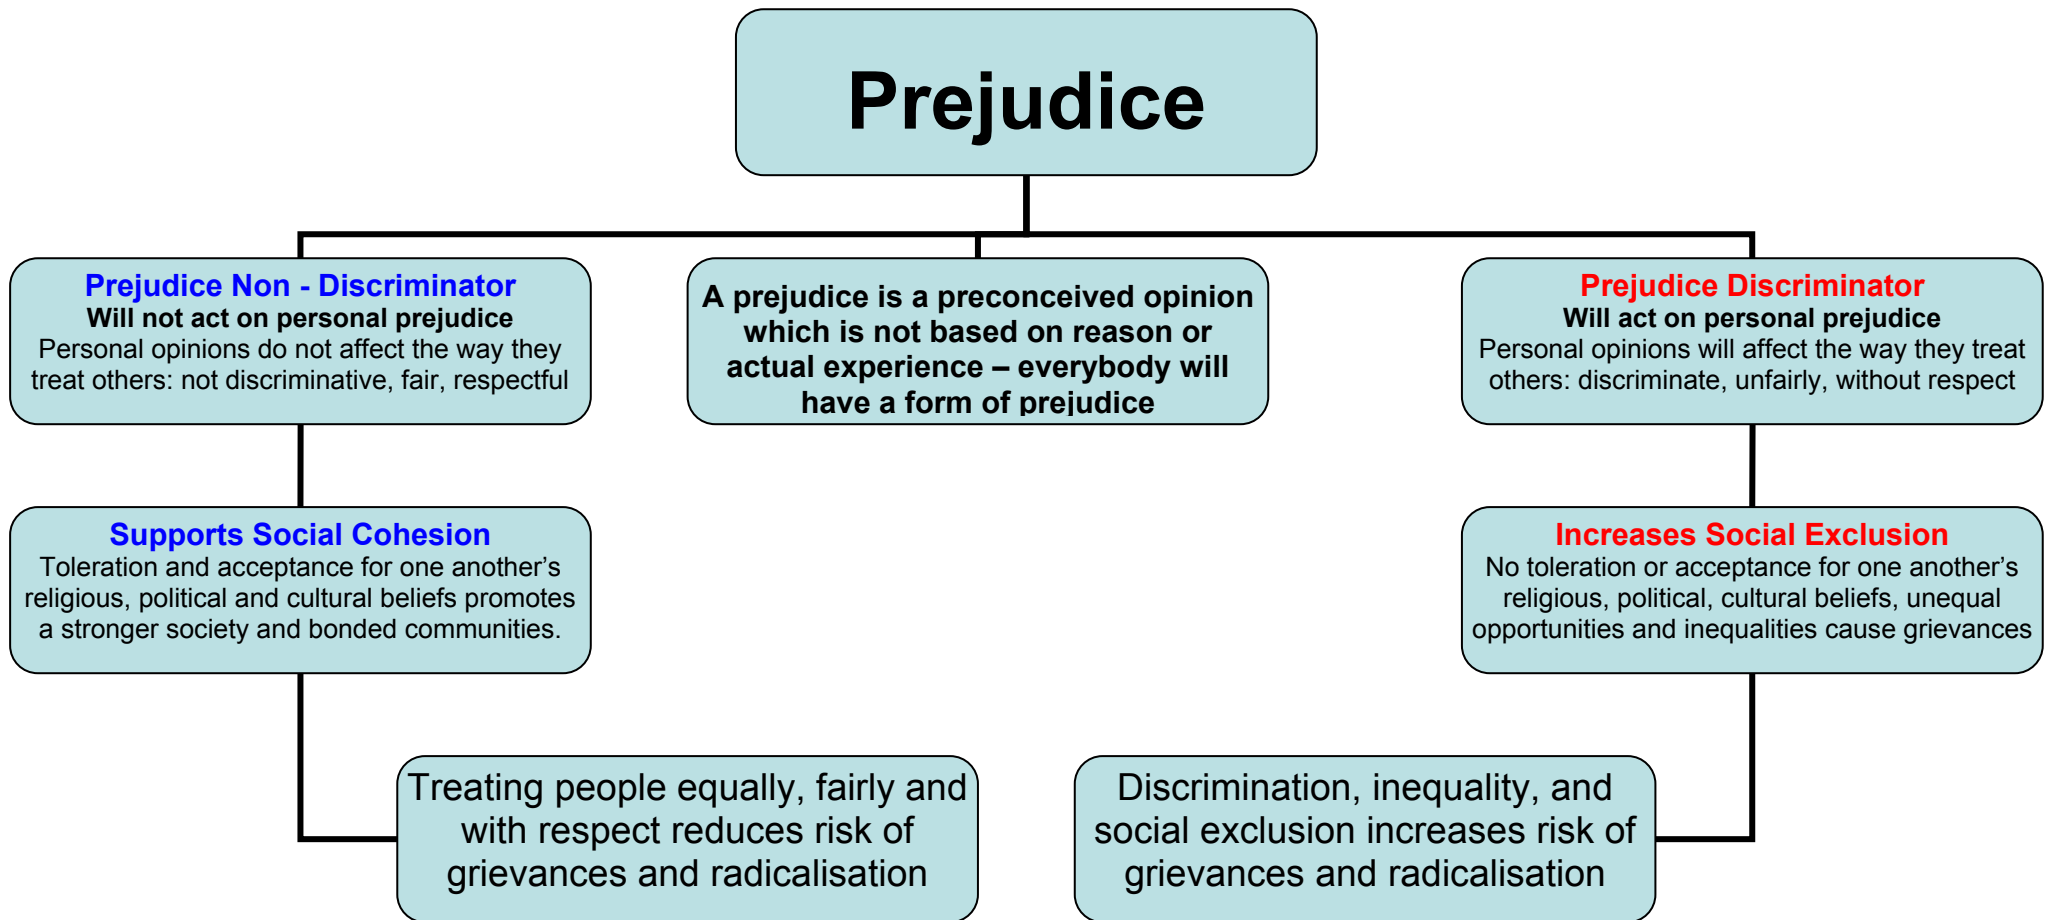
Prejudice

Prejudice Non - Discriminator
Will not act on personal prejudice
Personal opinions do not affect the way they treat others: not discriminative, fair, respectful

A prejudice is a preconceived opinion which is not based on reason or actual experience – everybody will have a form of prejudice

Prejudice Discriminator
Will act on personal prejudice
Personal opinions will affect the way they treat others: discriminate, unfairly, without respect

Supports Social Cohesion
Toleration and acceptance for one another's religious, political and cultural beliefs promotes a stronger society and bonded communities.

Increases Social Exclusion
No toleration or acceptance for one another's religious, political, cultural beliefs, unequal opportunities and inequalities cause grievances

Treating people equally, fairly and with respect reduces risk of grievances and radicalisation

Discrimination, inequality, and social exclusion increases risk of grievances and radicalisation